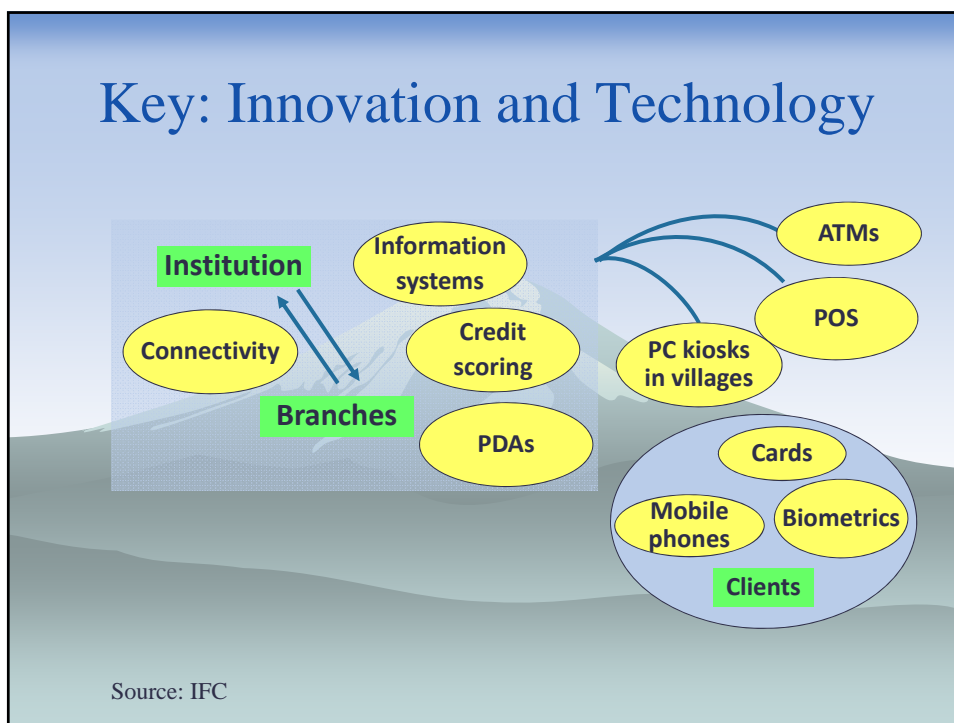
Key: Innovation and Technology

Institution

Information systems

ATMs

Connectivity

Credit scoring

POS

PC kiosks in villages

Branches

PDAs

Cards

Mobile phones

Biometrics

Clients

Source: IFC